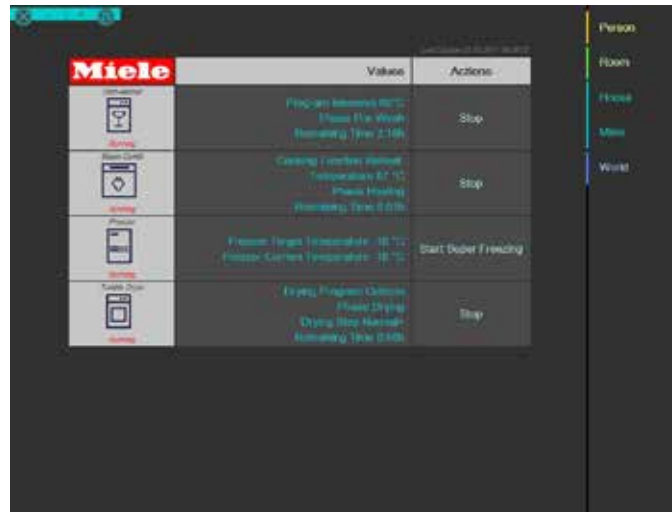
Last Update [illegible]

| Miele | Values | Actions |
|---|---|---|
| Dishwasher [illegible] Running | Program: Intensive 65°C Phase: Pre Wash Remaining Time: 2:16h | Stop |
| Steam Combi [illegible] Running | Cooking Function: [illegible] Temperature: 67 °C Phase: Heating Remaining Time: 0:03h | Stop |
| Freezer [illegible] Running | Freezer Target Temperature: -18 °C Freezer Current Temperature: -18 °C | Start Super Freezing |
| Tumble Dryer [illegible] Running | Drying Program: Cottons Phase: Drying Drying Step: Normal+ Remaining Time: 0:48h | Stop |

Person
Room
House
Miele
World